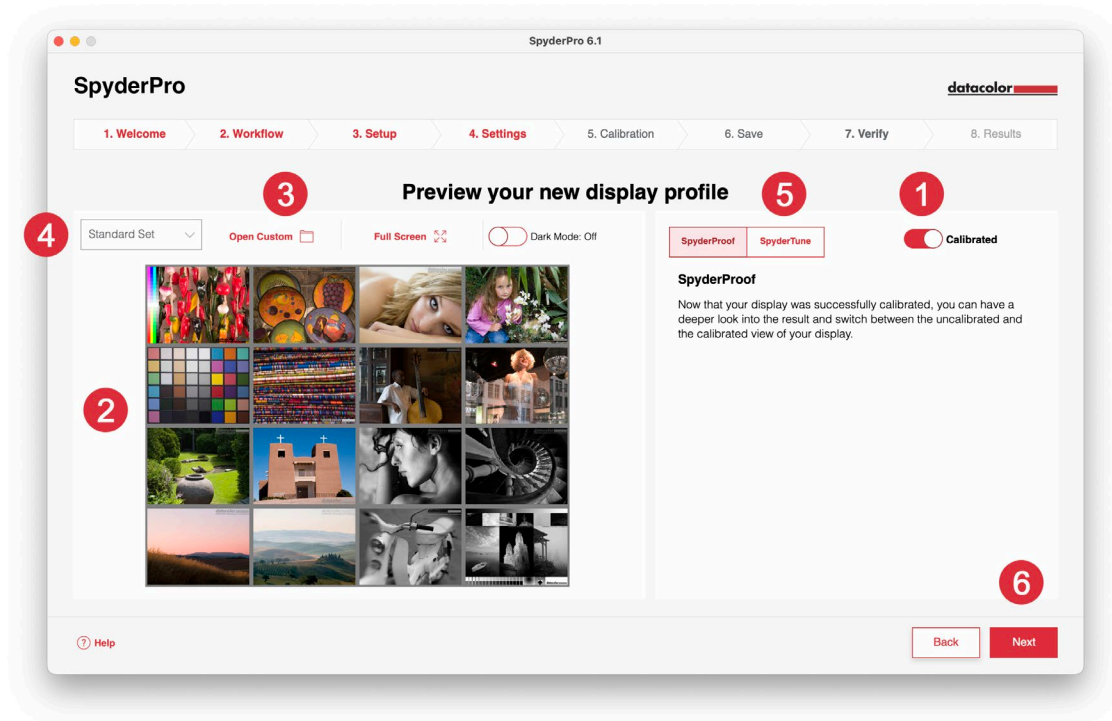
SpyderPro 6.1

SpyderPro

datacolor

1. Welcome
2. Workflow
3. Setup
4. Settings
5. Calibration
6. Save
7. Verify
8. Results

Preview your new display profile

3

5

1

4

Standard Set

Open Custom

Full Screen

Dark Mode: Off

SpyderProof

SpyderTune

Calibrated

SpyderProof

Now that your display was successfully calibrated, you can have a deeper look into the result and switch between the uncalibrated and the calibrated view of your display.

2

6

Help

Back

Next